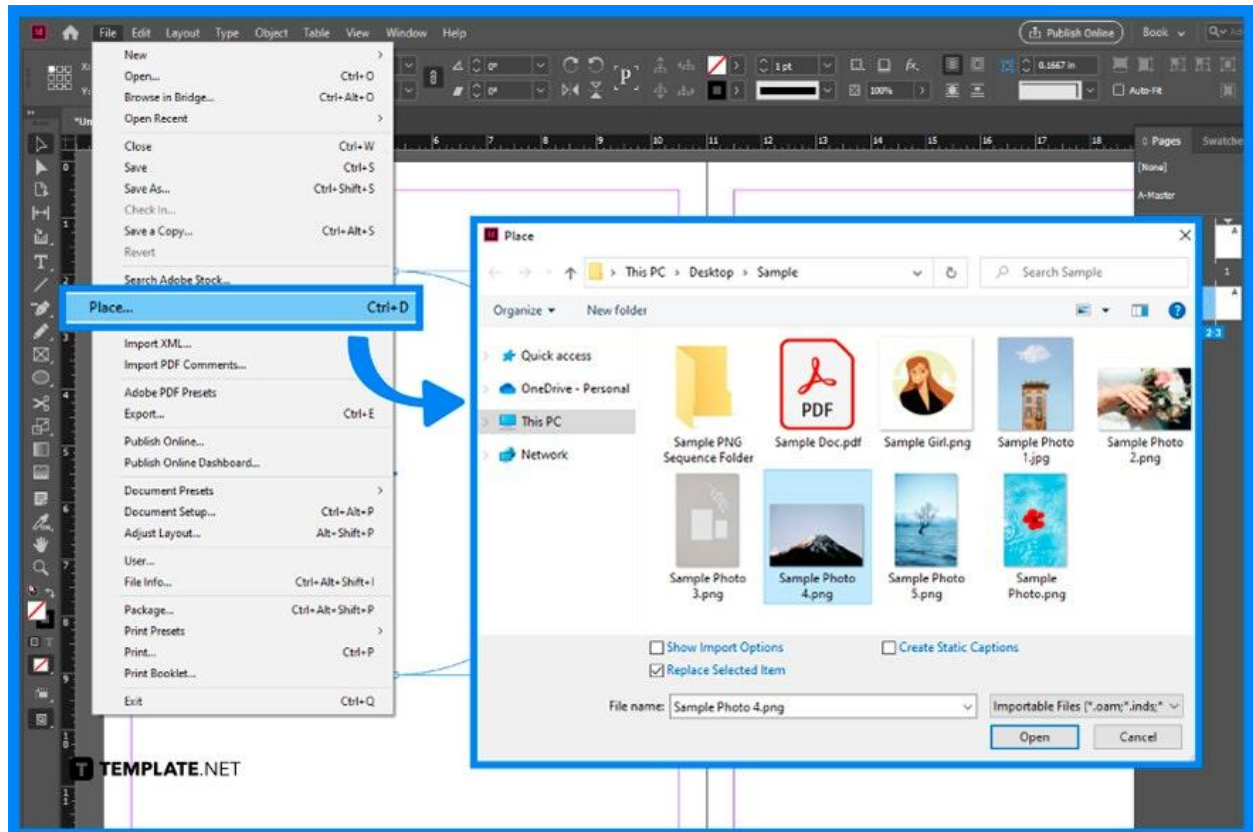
Id File Edit Layout Type Object Table View Window Help
Publish Online Book

New
Open... Ctrl+O
Browse in Bridge... Ctrl+Alt+O
Open Recent
Close Ctrl+W
Save Ctrl+S
Save As... Ctrl+Shift+S
Check In...
Save a Copy... Ctrl+Alt+S
Revert
Search Adobe Stock...
Place... Ctrl+D
Import XML...
Import PDF Comments...
Adobe PDF Presets
Export... Ctrl+E
Publish Online...
Publish Online Dashboard...
Document Presets
Document Setup... Ctrl+Alt+P
Adjust Layout... Alt+Shift+P
User...
File Info... Ctrl+Alt+Shift+I
Package... Ctrl+Alt+Shift+P
Print Presets
Print... Ctrl+P
Print Booklet...
Exit Ctrl+Q

1 pt
0.1667 in
100%
Auto-Fit
Pages Swatches
[None]
A-Master

Place
This PC > Desktop > Sample
Search Sample
Organize New folder
Quick access
OneDrive - Personal
This PC
Network
Sample PNG Sequence Folder
PDF
Sample Doc.pdf
Sample Girl.png
Sample Photo 1.jpg
Sample Photo 2.png
Sample Photo 3.png
Sample Photo 4.png
Sample Photo 5.png
Sample Photo.png
Show Import Options
Create Static Captions
Replace Selected Item
File name: Sample Photo 4.png
Importable Files (*.oam;*.inds;*
Open
Cancel

TEMPLATE.NET